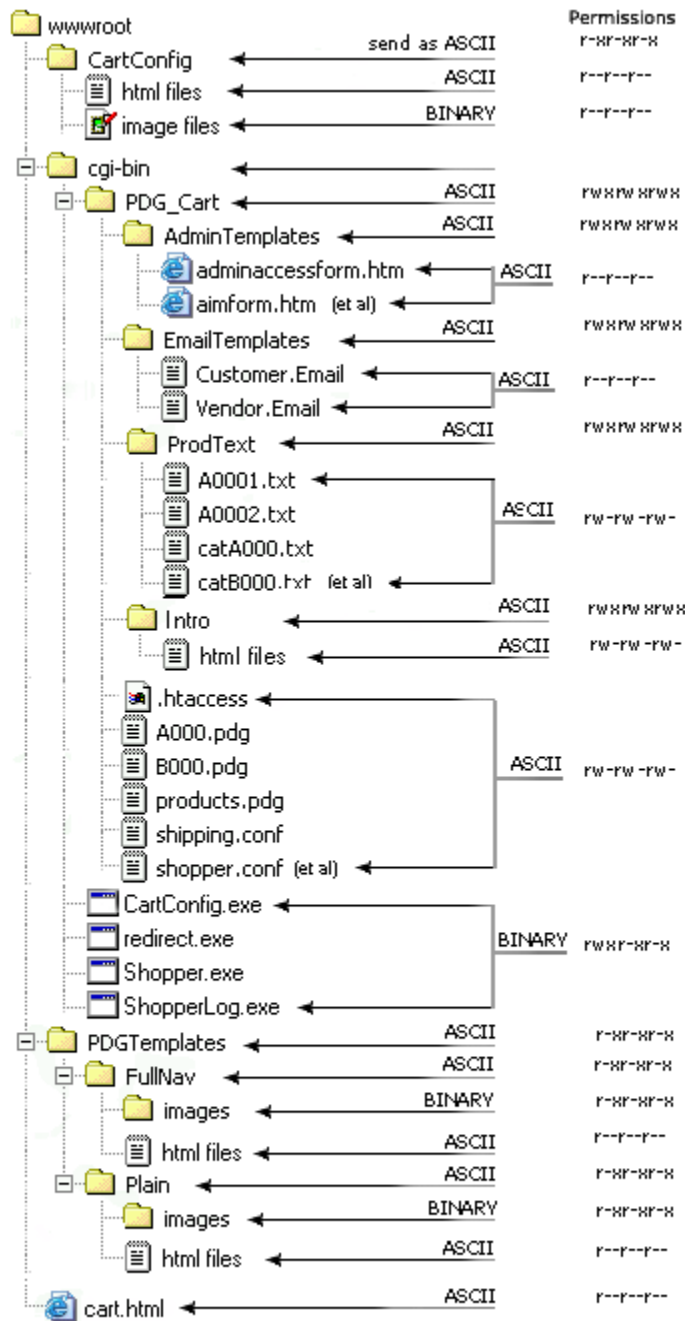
wwwroot

Permissions

CartConfig — send as ASCII — r-xr-xr-x

html files — ASCII — r--r--r--

image files — BINARY — r--r--r--

cgi-bin

PDG_Cart — ASCII — rwxrwxrwx

AdminTemplates — ASCII — rwxrwxrwx

adminaccessform.htm

aimform.htm (et al) — ASCII — r--r--r--

EmailTemplates — ASCII — rwxrwxrwx

Customer.Email

Vendor.Email — ASCII — r--r--r--

ProdText — ASCII — rwxrwxrwx

A0001.txt

A0002.txt

catA000.txt

catB000.txt (et al) — ASCII — rw-rw-rw-

Intro — ASCII — rwxrwxrwx

html files — ASCII — rw-rw-rw-

.htaccess

A000.pdg

B000.pdg

products.pdg

shipping.conf

shopper.conf (et al) — ASCII — rw-rw-rw-

CartConfig.exe

redirect.exe

Shopper.exe

ShopperLog.exe — BINARY — rwxr-xr-x

PDGTemplates — ASCII — r-xr-xr-x

FullNav — ASCII — r-xr-xr-x

images — BINARY — r-xr-xr-x

html files — ASCII — r--r--r--

Plain — ASCII — r-xr-xr-x

images — BINARY — r-xr-xr-x

html files — ASCII — r--r--r--

cart.html — ASCII — r--r--r--